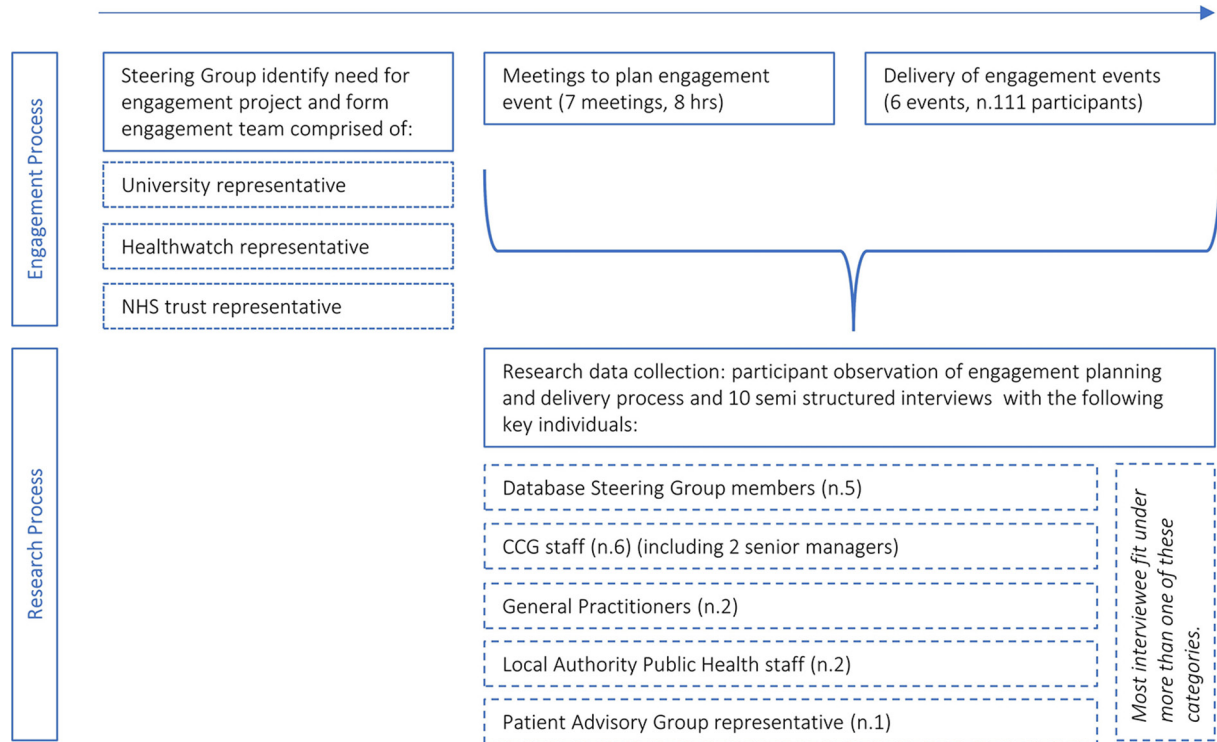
Engagement Process

Steering Group identify need for engagement project and form engagement team comprised of:

University representative

Healthwatch representative

NHS trust representative

Meetings to plan engagement event (7 meetings, 8 hrs)

Delivery of engagement events (6 events, n.111 participants)

Research Process

Research data collection: participant observation of engagement planning and delivery process and 10 semi structured interviews with the following key individuals:

Database Steering Group members (n.5)

CCG staff (n.6) (including 2 senior managers)

General Practitioners (n.2)

Local Authority Public Health staff (n.2)

Patient Advisory Group representative (n.1)

Most interviewee fit under more than one of these categories.